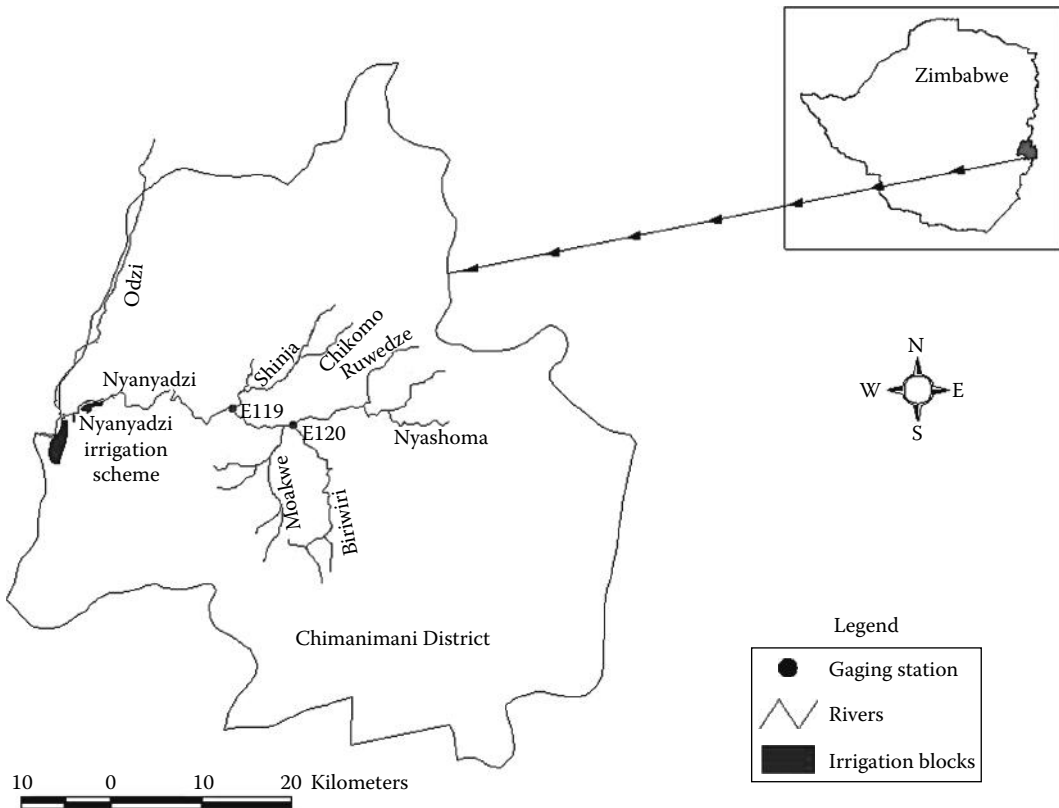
Zimbabwe

Odzi

Shinja

Chikomo

Ruwedze

Nyanyadzi

E119

E120

Nyashoma

Nyanyadzi irrigation scheme

Moakwe

Biriwiri

N

W

E

S

Chimanimani District

Legend

Gaging station

Rivers

Irrigation blocks

10 0 10 20 Kilometers